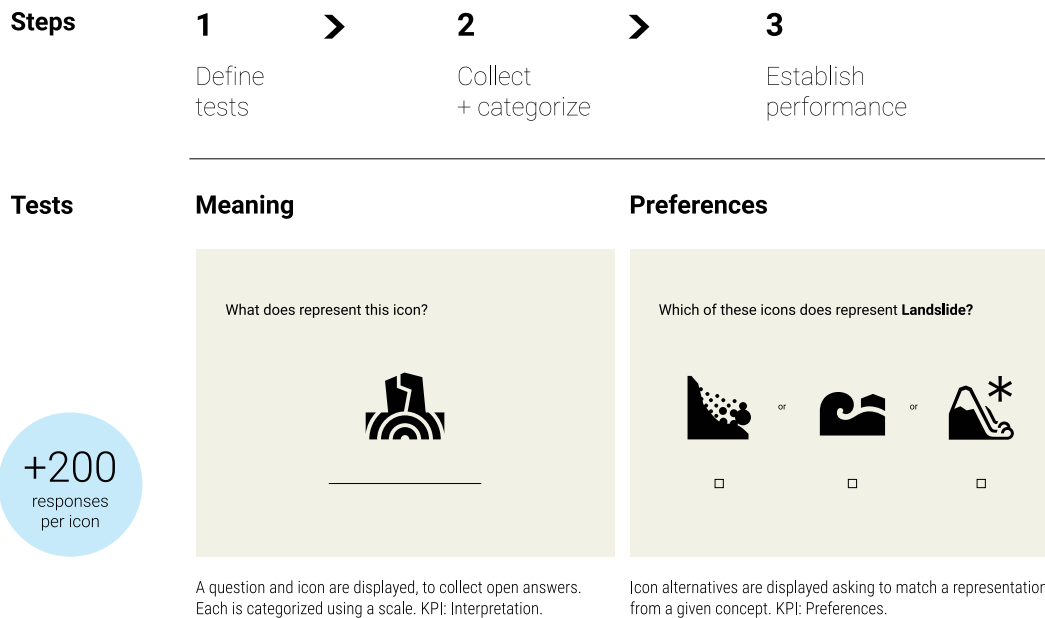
Steps

1
Define tests

2
Collect + categorize

3
Establish performance

Tests

+200
responses per icon

Meaning

What does represent this icon?

A question and icon are displayed, to collect open answers. Each is categorized using a scale. KPI: Interpretation.

Preferences

Which of these icons does represent **Landslide?**

or

or

Icon alternatives are displayed asking to match a representation from a given concept. KPI: Preferences.